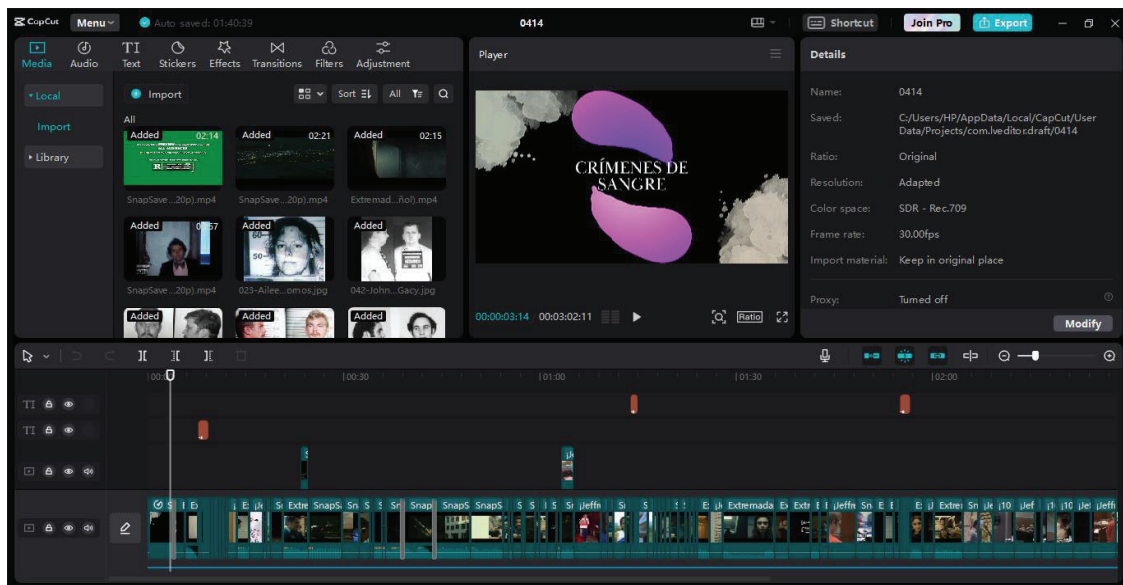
CapCut Menu Auto saved: 01:40:39 0414 Shortcut Join Pro Export

Media Audio Text Stickers Effects Transitions Filters Adjustment

Local
Import
Library

Import Sort All

All

Added 02:14 SnapSave...20p).mp4
Added 02:21 SnapSave...20p).mp4
Added 02:15 Extremad...ñol).mp4
Added 00:57 SnapSave...20p).mp4
Added 023-Ailee...omos.jpg
Added 042-John...Gacy.jpg
Added
Added
Added

Player

CRÍMENES DE SANGRE

00:00:03:14 00:03:02:11 Ratio

Details

Name: 0414
Saved: C:/Users/HP/AppData/Local/CapCut/User Data/Projects/com.lveditor.draft/0414
Ratio: Original
Resolution: Adapted
Color space: SDR - Rec.709
Frame rate: 30.00fps
Import material: Keep in original place
Proxy: Turned off
Modify

00:00 00:30 01:00 01:30 02:00

S E Extre SnapS Sn S S Sn Snap SnapS SnapS S S S Sr Jeffr Sı S Jef Extremada Ex Extr Jeffr Sn E Extrei Sn 10 Jef 10 Jef Jeff